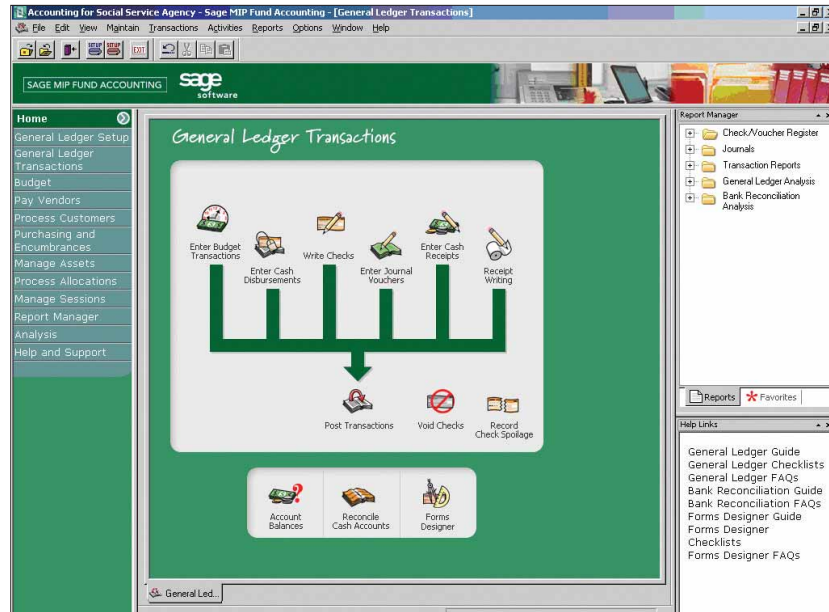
Accounting for Social Service Agency - Sage MIP Fund Accounting - [General Ledger Transactions]

File Edit View Maintain Transactions Activities Reports Options Window Help

SAGE MIP FUND ACCOUNTING sage software

Home
General Ledger Setup
General Ledger Transactions
Budget
Pay Vendors
Process Customers
Purchasing and Encumbrances
Manage Assets
Process Allocations
Manage Sessions
Report Manager
Analysis
Help and Support

General Ledger Transactions

Enter Budget Transactions
Enter Cash Disbursements
Write Checks
Enter Journal Vouchers
Enter Cash Receipts
Receipt Writing

Post Transactions
Void Checks
Record Check Spoilage

Account Balances
Reconcile Cash Accounts
Forms Designer

General Led...

Report Manager
Check/Voucher Register
Journals
Transaction Reports
General Ledger Analysis
Bank Reconciliation Analysis

Reports Favorites

Help Links
General Ledger Guide
General Ledger Checklists
General Ledger FAQs
Bank Reconciliation Guide
Bank Reconciliation FAQs
Forms Designer Guide
Forms Designer Checklists
Forms Designer FAQs